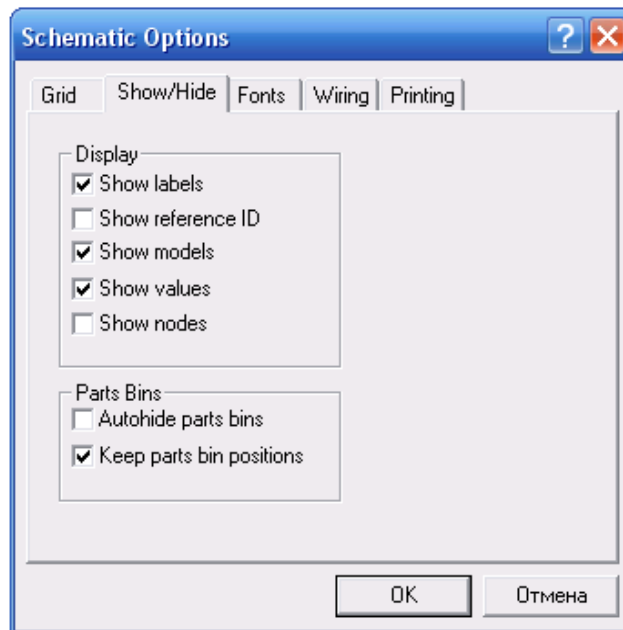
Schematic Options

Grid | Show/Hide | Fonts | Wiring | Printing

Display
☑ Show labels
☐ Show reference ID
☑ Show models
☑ Show values
☐ Show nodes

Parts Bins
☐ Autohide parts bins
☑ Keep parts bin positions

OK
Отмена